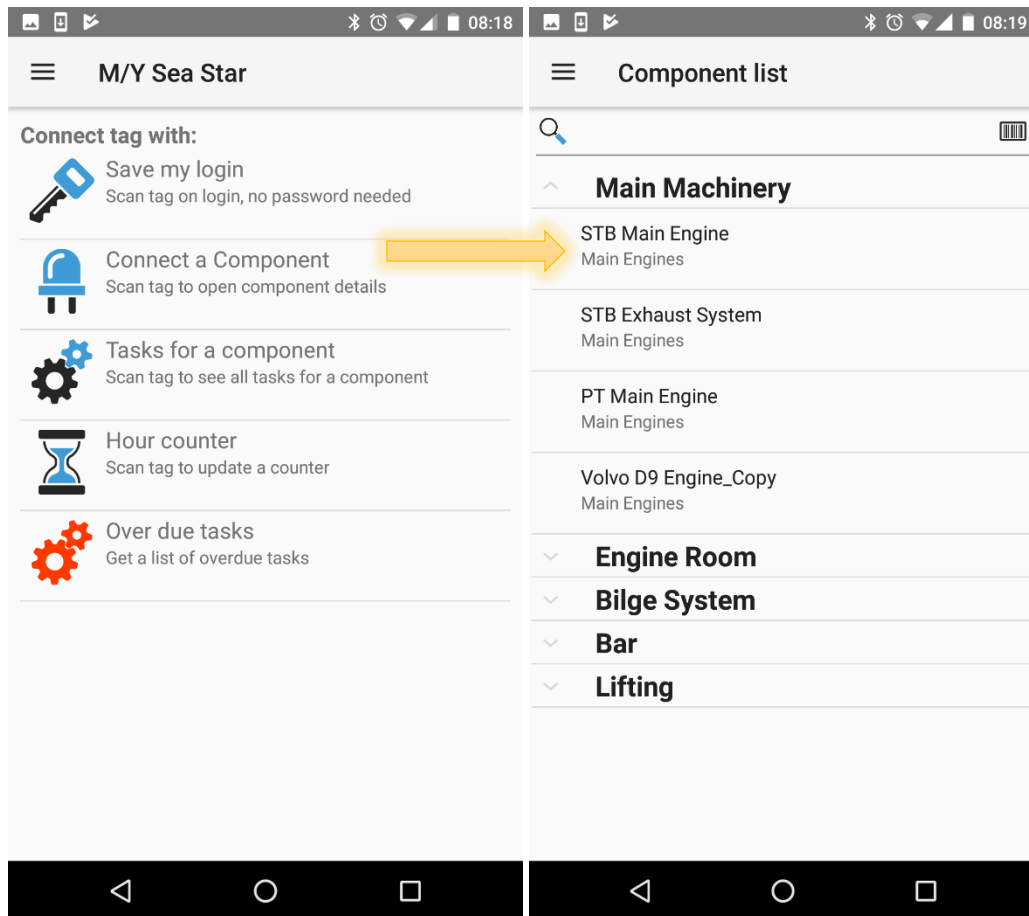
08:18

M/Y Sea Star

Connect tag with:

Save my login
Scan tag on login, no password needed

Connect a Component
Scan tag to open component details

Tasks for a component
Scan tag to see all tasks for a component

Hour counter
Scan tag to update a counter

Over due tasks
Get a list of overdue tasks

08:19

Component list

Main Machinery

STB Main Engine
Main Engines

STB Exhaust System
Main Engines

PT Main Engine
Main Engines

Volvo D9 Engine_Copy
Main Engines

Engine Room

Bilge System

Bar

Lifting